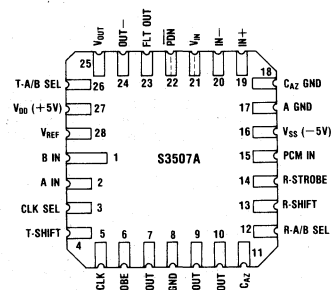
$V_{OUT}$ OUT− FLT OUT $\overline{PDN}$ $V_{IN}$ IN− IN+
25 24 23 22 21 20 19
T-A/B SEL 26
$V_{DD}$ (+5V) 27
$V_{REF}$ 28
B IN 1
A IN 2
CLK SEL 3
T-SHIFT
4
18 $C_{AZ}$ GND
17 A GND
16 $V_{SS}$ (−5V)
15 PCM IN
14 R-STROBE
13 R-SHIFT
12 R-A/B SEL
11
S3507A
5 6 7 8 9 10
CLK DBE OUT GND OUT OUT $C_{AZ}$